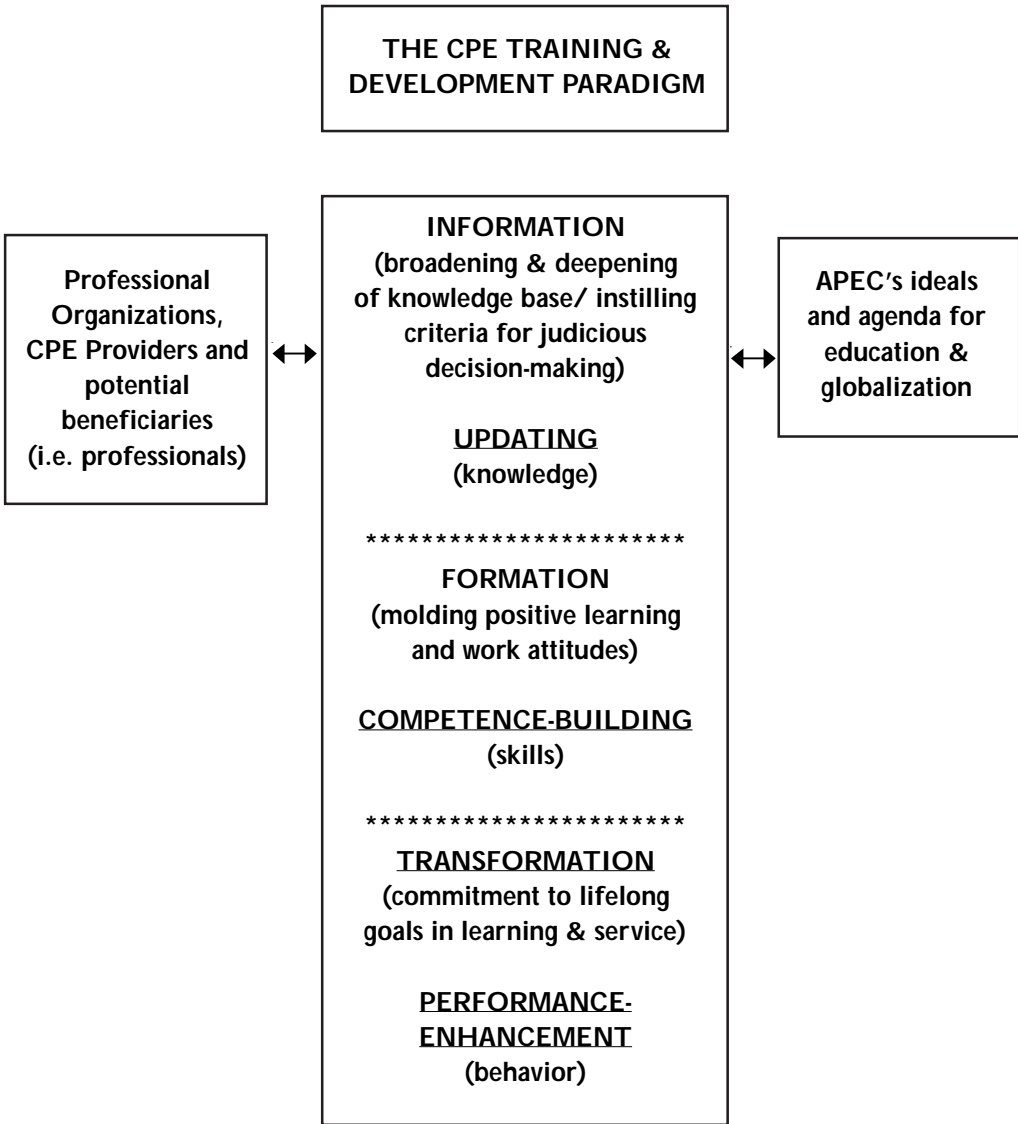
THE CPE TRAINING & DEVELOPMENT PARADIGM

Professional Organizations, CPE Providers and potential beneficiaries (i.e. professionals)

INFORMATION
(broadening & deepening of knowledge base/ instilling criteria for judicious decision-making)

UPDATING
(knowledge)

************************

FORMATION
(molding positive learning and work attitudes)

COMPETENCE-BUILDING
(skills)

************************

TRANSFORMATION
(commitment to lifelong goals in learning & service)

PERFORMANCE-ENHANCEMENT
(behavior)

APEC's ideals and agenda for education & globalization